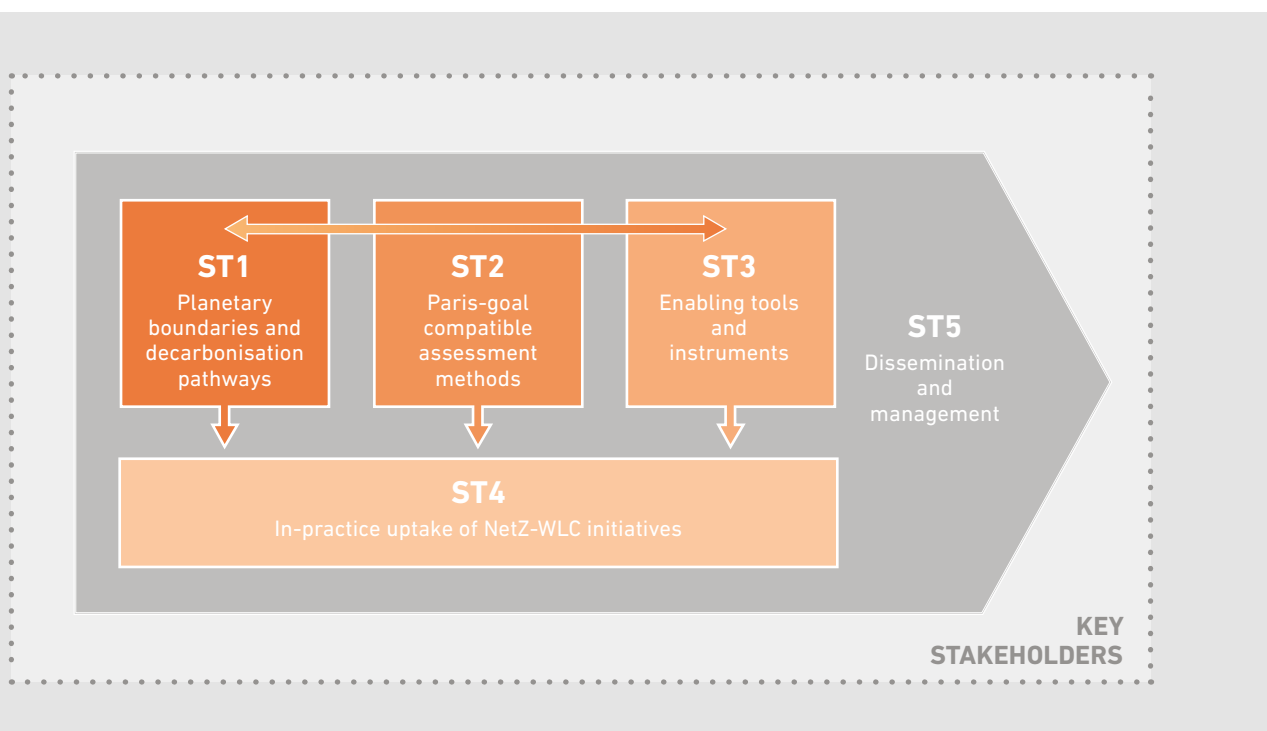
ST1
Planetary boundaries and decarbonisation pathways

ST2
Paris-goal compatible assessment methods

ST3
Enabling tools and instruments

ST5
Dissemination and management

ST4
In-practice uptake of NetZ-WLC initiatives

KEY STAKEHOLDERS